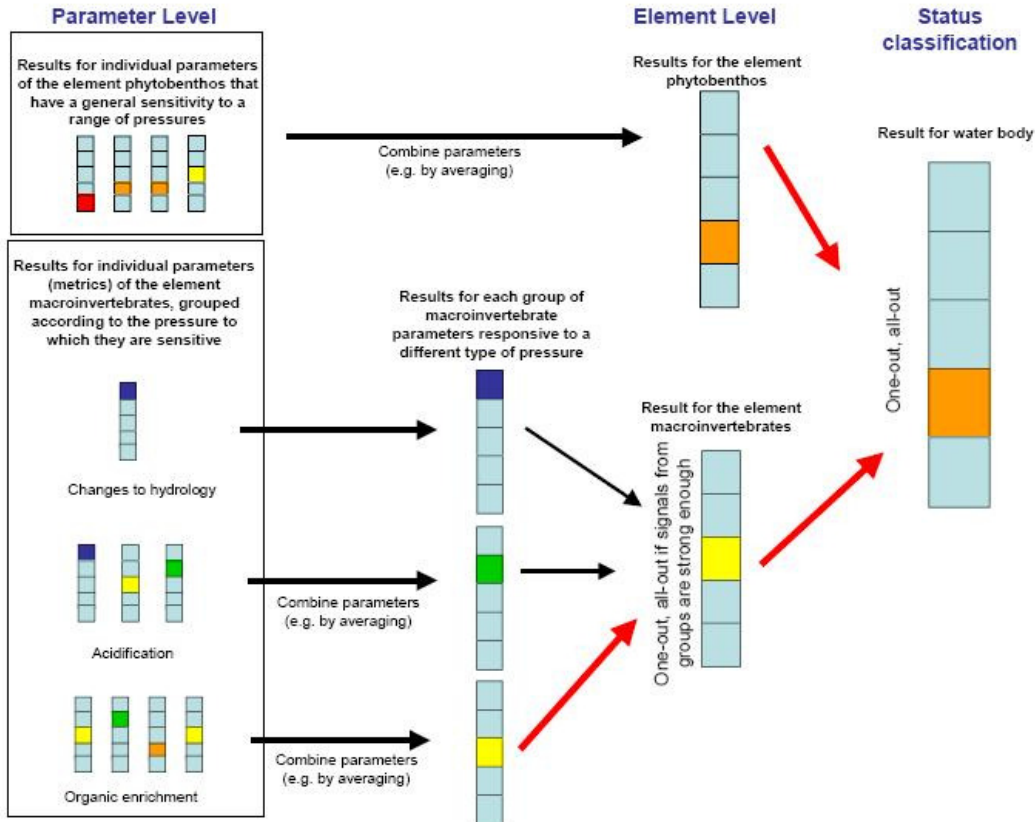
Parameter Level

Element Level

Status classification

Results for individual parameters of the element phytobenthos that have a general sensitivity to a range of pressures

Combine parameters (e.g. by averaging)

Results for the element phytobenthos

Result for water body

Results for individual parameters (metrics) of the element macroinvertebrates, grouped according to the pressure to which they are sensitive

Results for each group of macroinvertebrate parameters responsive to a different type of pressure

One-out, all-out

Result for the element macroinvertebrates

Changes to hydrology

One-out, all-out if signals from groups are strong enough

Combine parameters (e.g. by averaging)

Acidification

Combine parameters (e.g. by averaging)

Organic enrichment